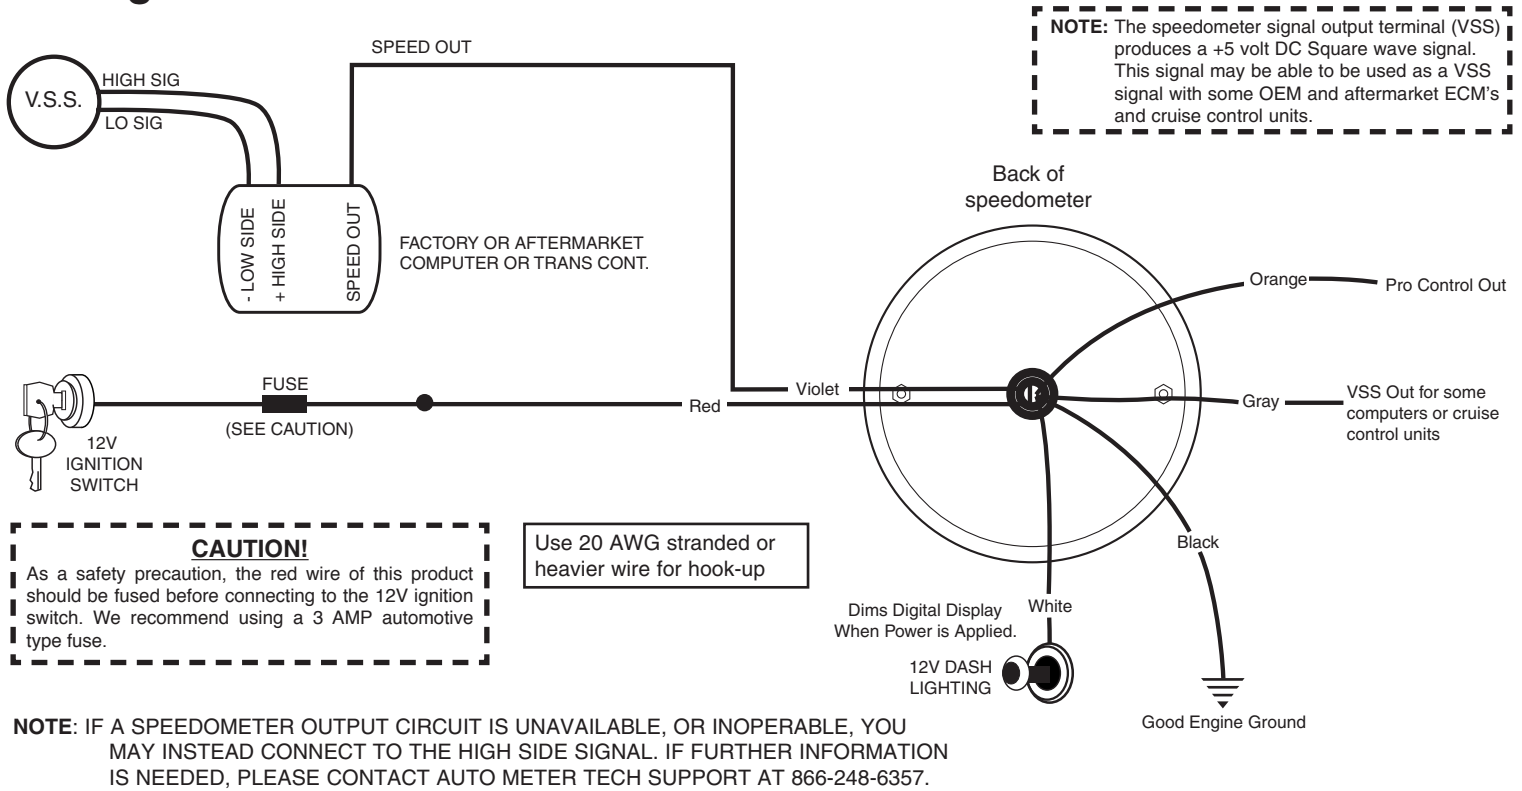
NOTE: The speedometer signal output terminal (VSS) produces a +5 volt DC Square wave signal. This signal may be able to be used as a VSS signal with some OEM and aftermarket ECM's and cruise control units.

SPEED OUT

V.S.S.

HIGH SIG

LO SIG

- LOW SIDE

+ HIGH SIDE

SPEED OUT

FACTORY OR AFTERMARKET COMPUTER OR TRANS CONT.

Back of speedometer

Orange

Pro Control Out

FUSE

(SEE CAUTION)

Red

Violet

Gray

VSS Out for some computers or cruise control units

12V IGNITION SWITCH

CAUTION!

As a safety precaution, the red wire of this product should be fused before connecting to the 12V ignition switch. We recommend using a 3 AMP automotive type fuse.

Use 20 AWG stranded or heavier wire for hook-up

Black

White

Dims Digital Display When Power is Applied.

12V DASH LIGHTING

Good Engine Ground

NOTE: IF A SPEEDOMETER OUTPUT CIRCUIT IS UNAVAILABLE, OR INOPERABLE, YOU MAY INSTEAD CONNECT TO THE HIGH SIDE SIGNAL. IF FURTHER INFORMATION IS NEEDED, PLEASE CONTACT AUTO METER TECH SUPPORT AT 866-248-6357.